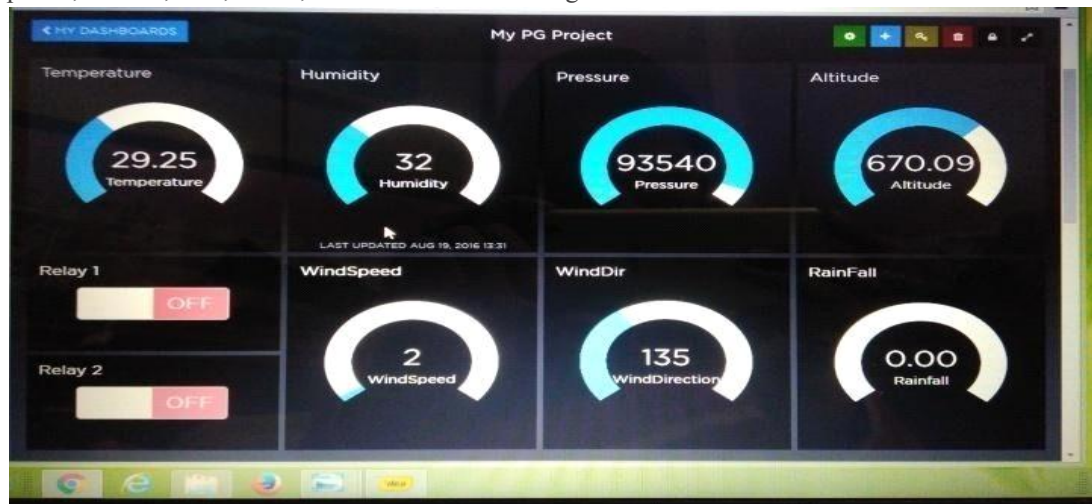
MY DASHBOARDS

My PG Project

Temperature

29.25
Temperature

Humidity

32
Humidity

LAST UPDATED AUG 19, 2016 13:31

Pressure

93540
Pressure

Altitude

670.09
Altitude

Relay 1

OFF

Relay 2

OFF

WindSpeed

2
WindSpeed

WindDir

135
WindDirection

RainFall

0.00
Rainfall